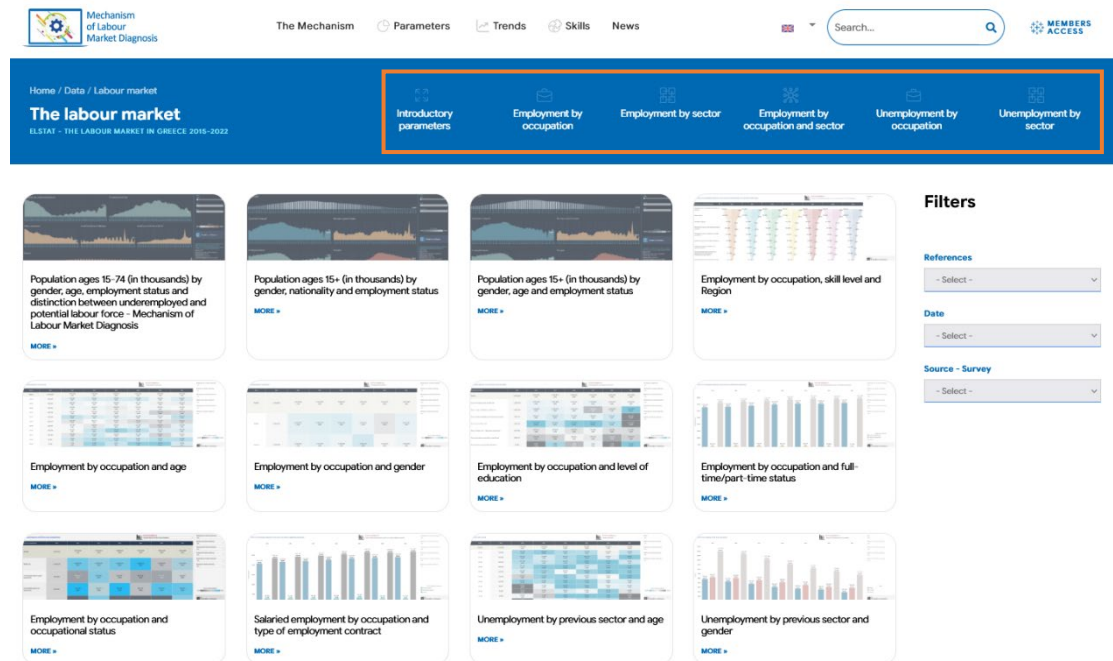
Mechanism of Labour Market Diagnosis

The Mechanism Parameters Trends Skills News

Search...

MEMBERS ACCESS

Home / Data / Labour market

The labour market

ELSTAT - THE LABOUR MARKET IN GREECE 2015-2022

Introductory parameters

Employment by occupation

Employment by sector

Employment by occupation and sector

Unemployment by occupation

Unemployment by sector

Population ages 15-74 (in thousands) by gender, age, employment status and distinction between underemployed and potential labour force - Mechanism of Labour Market Diagnosis

MORE »

Population ages 15+ (in thousands) by gender, nationality and employment status

MORE »

Population ages 15+ (in thousands) by gender, age and employment status

MORE »

Employment by occupation, skill level and Region

MORE »

Employment by occupation and age

MORE »

Employment by occupation and gender

MORE »

Employment by occupation and level of education

MORE »

Employment by occupation and full-time/part-time status

MORE »

Employment by occupation and occupational status

MORE »

Salaried employment by occupation and type of employment contract

MORE »

Unemployment by previous sector and age

MORE »

Unemployment by previous sector and gender

MORE »

Filters

References

- Select -

Date

- Select -

Source - Survey

- Select -